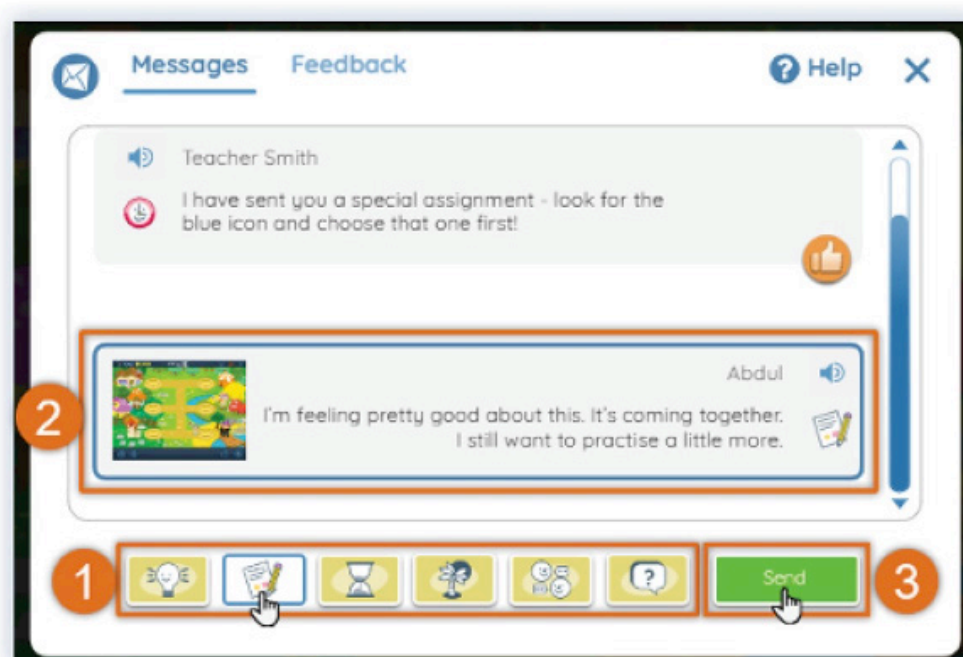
Messages Feedback

Help

Teacher Smith

I have sent you a special assignment - look for the blue icon and choose that one first!

2

Abdul

I'm feeling pretty good about this. It's coming together. I still want to practise a little more.

1

Send

3